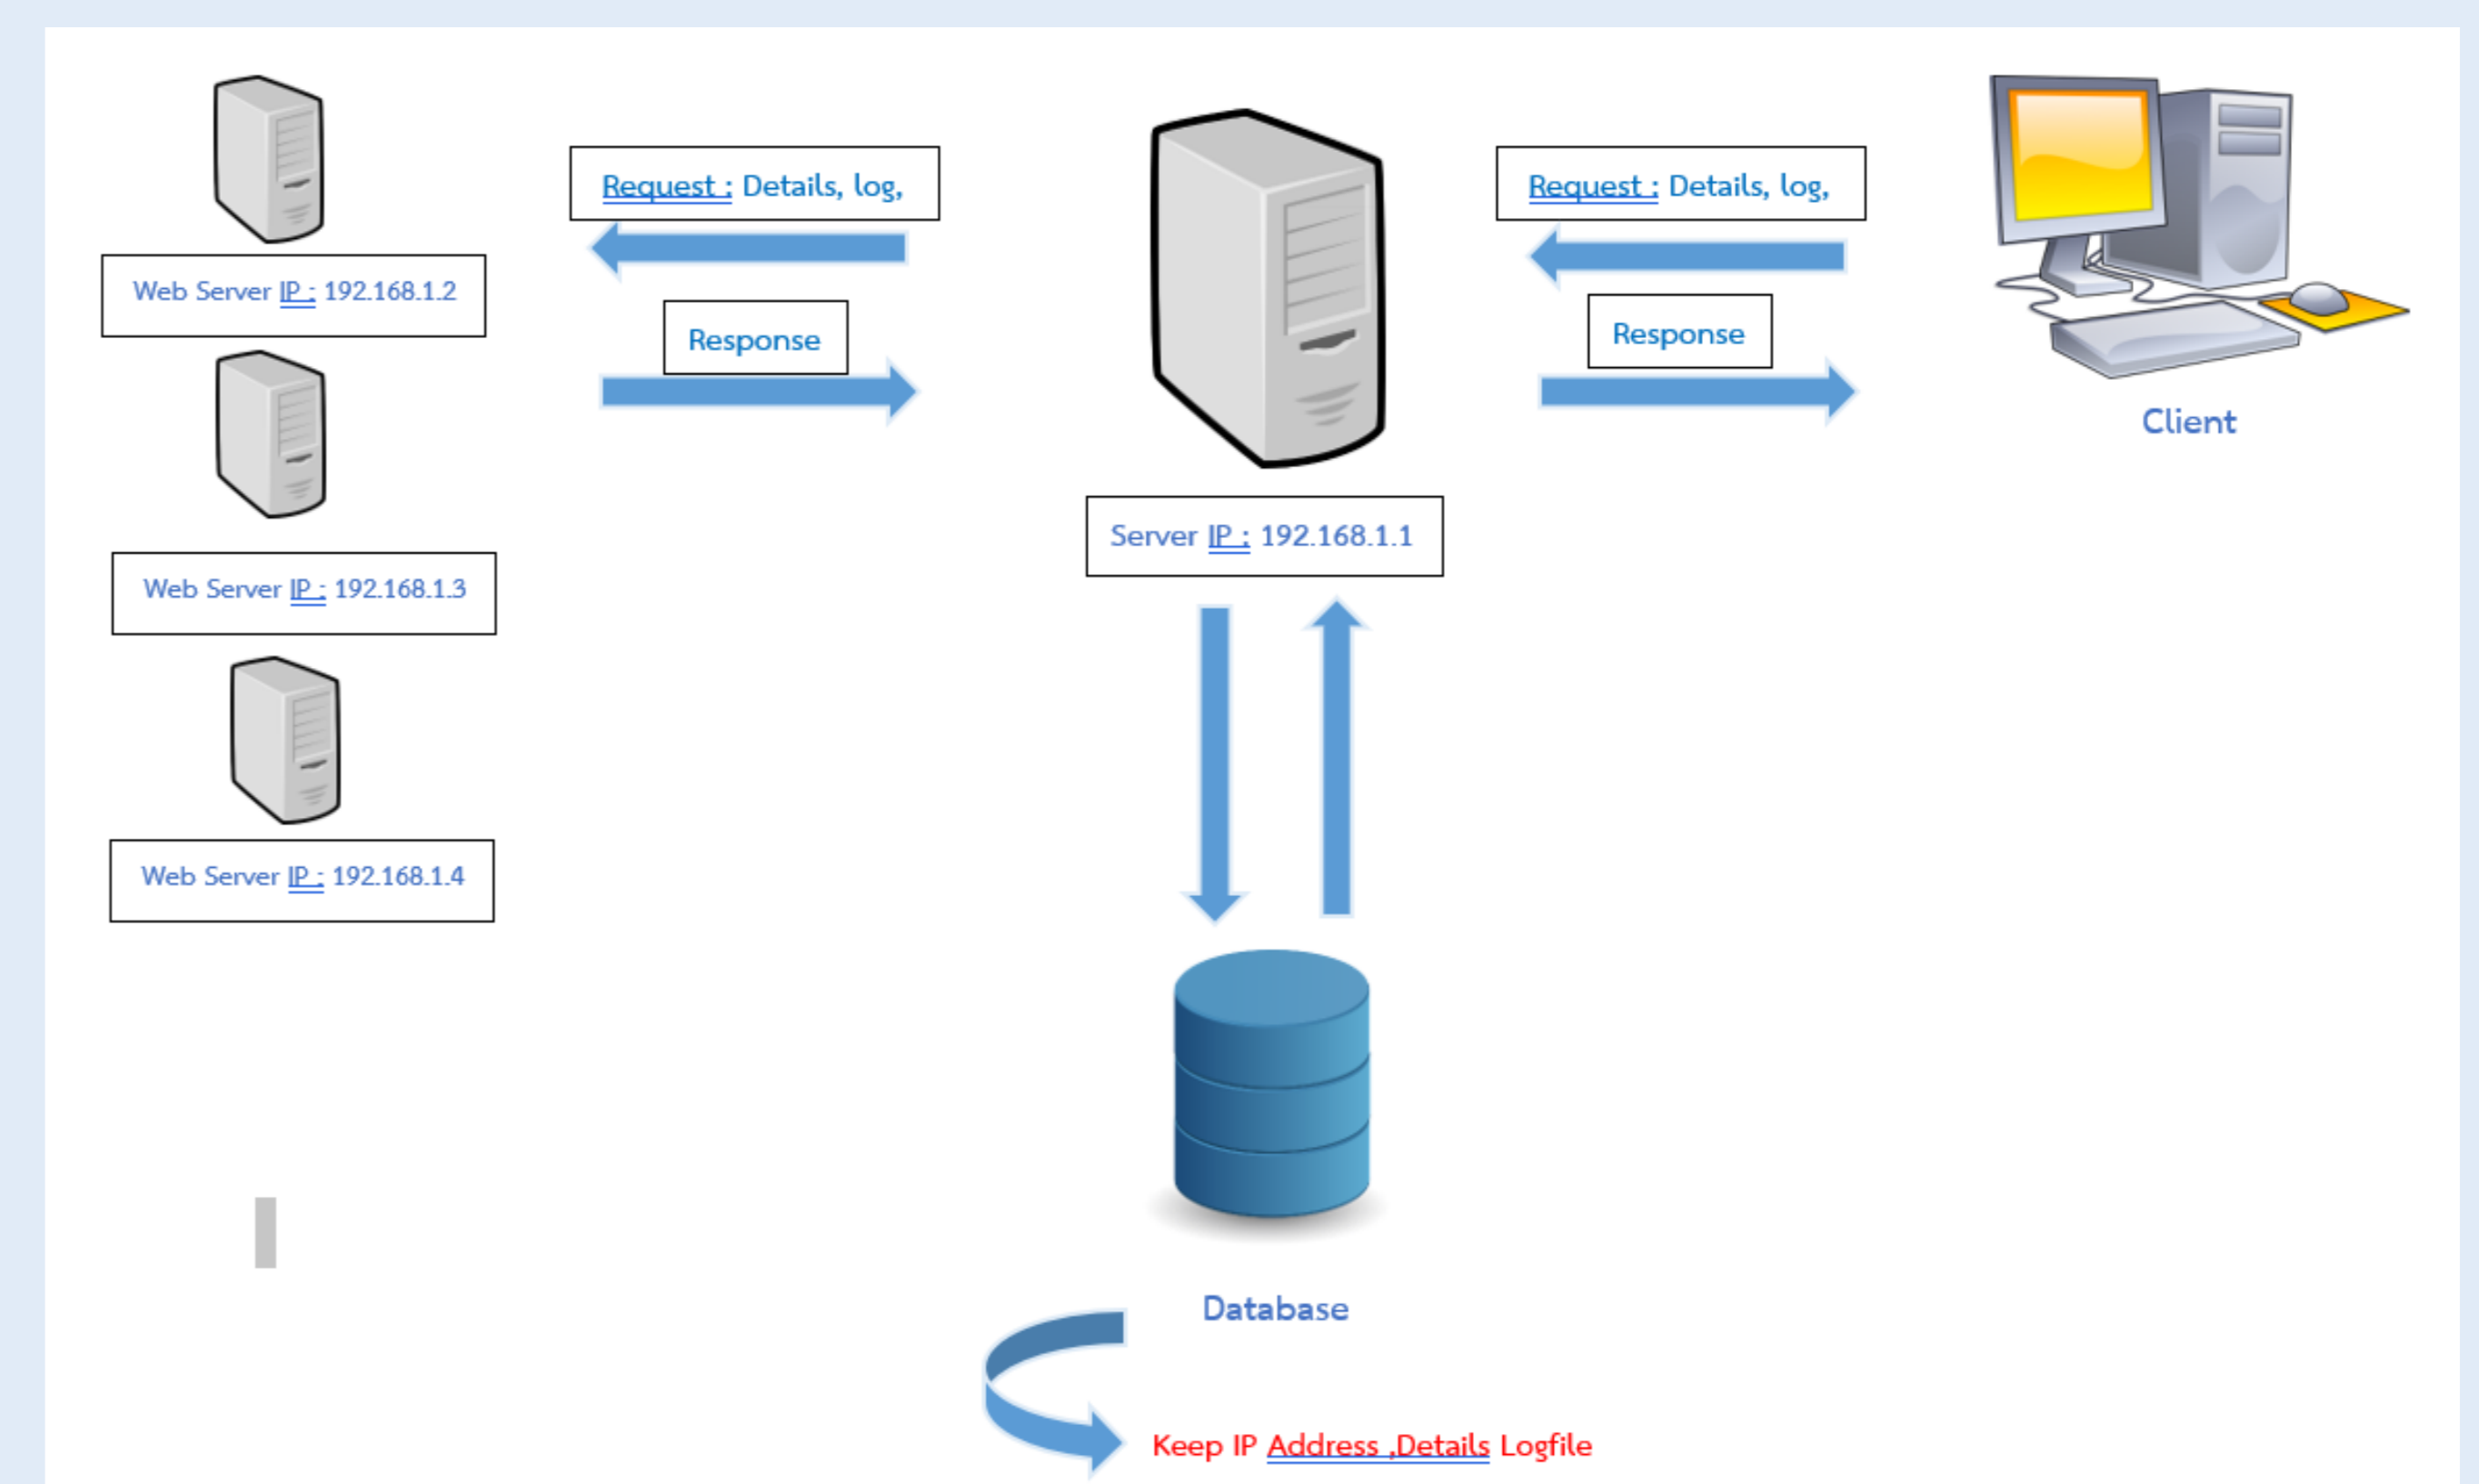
Request : Details, log,

Response

Request : Details, log,

Response

Web Server IP : 192.168.1.2

Web Server IP : 192.168.1.3

Web Server IP : 192.168.1.4

Server IP : 192.168.1.1

Client

Database

Keep IP Address ,Details Logfile